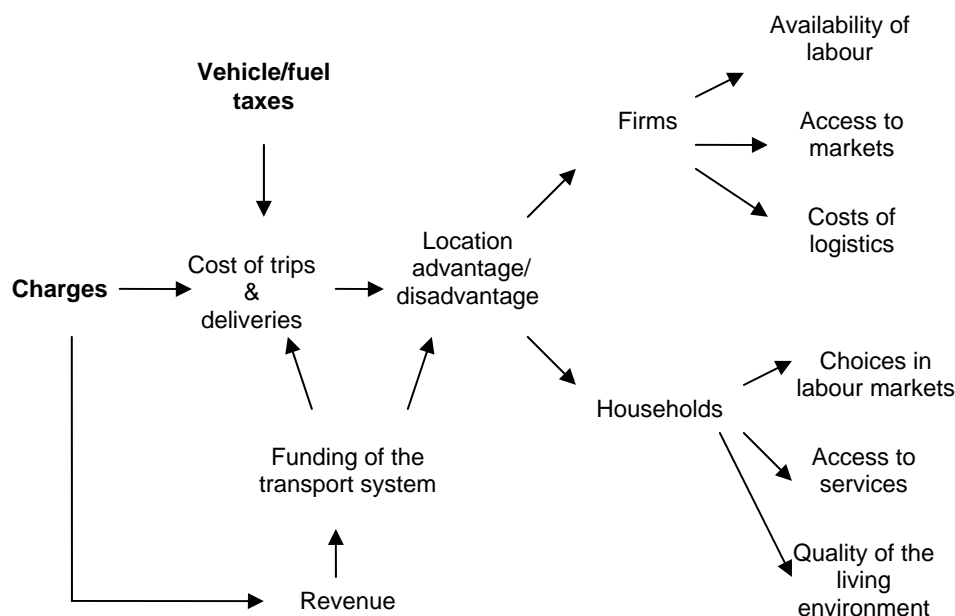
Vehicle/fuel taxes

Charges

Cost of trips & deliveries

Location advantage/ disadvantage

Firms

Availability of labour

Access to markets

Costs of logistics

Households

Choices in labour markets

Access to services

Quality of the living environment

Funding of the transport system

Revenue